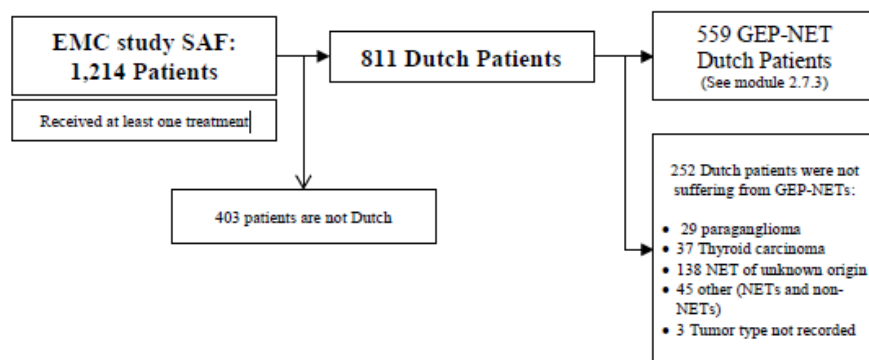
EMC study SAF:
1,214 Patients

Received at least one treatment

811 Dutch Patients

559 GEP-NET Dutch Patients
(See module 2.7.3)

403 patients are not Dutch

252 Dutch patients were not suffering from GEP-NETs:

- 29 paraganglioma
- 37 Thyroid carcinoma
- 138 NET of unknown origin
- 45 other (NETs and non-NETs)
- 3 Tumor type not recorded